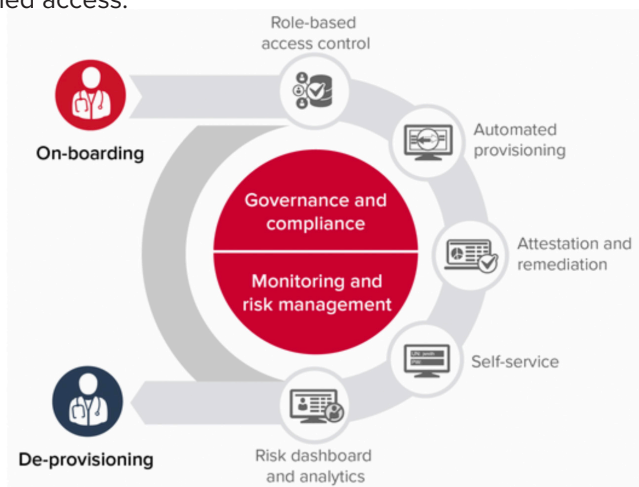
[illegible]ed access.

Role-based access control

On-boarding

Automated provisioning

Governance and compliance

Monitoring and risk management

Attestation and remediation

Self-service

De-provisioning

Risk dashboard and analytics